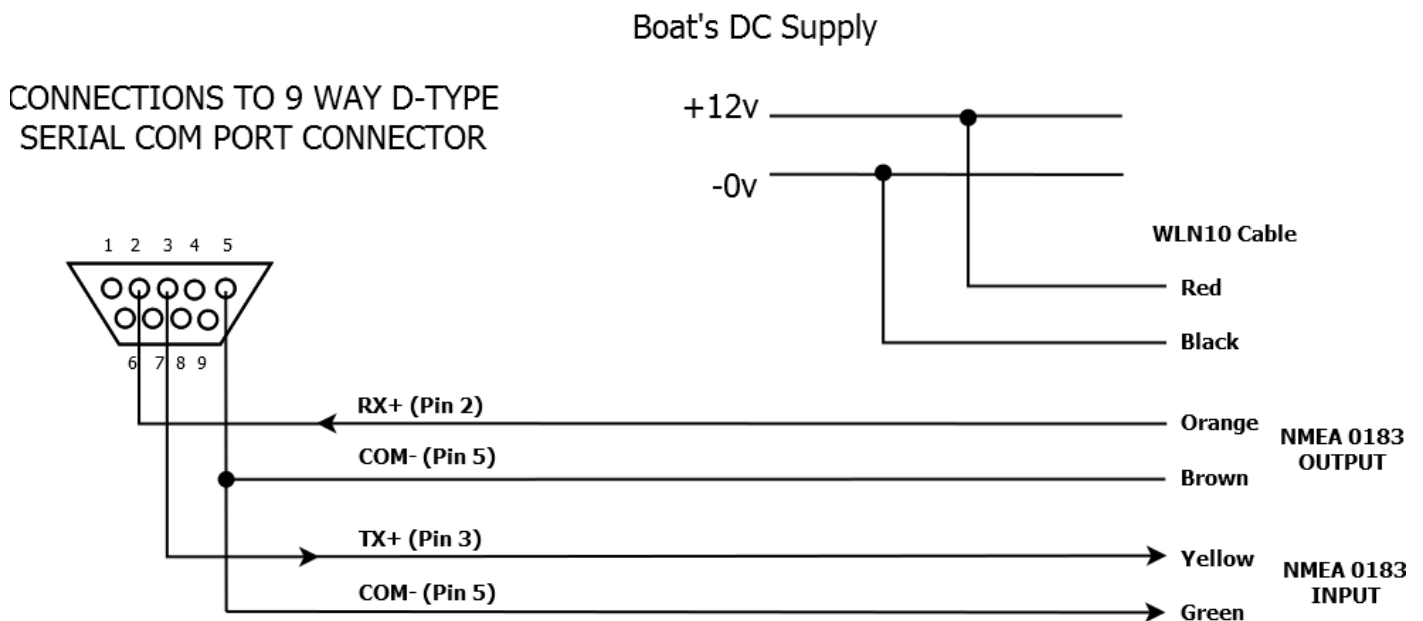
Boat's DC Supply

CONNECTIONS TO 9 WAY D-TYPE SERIAL COM PORT CONNECTOR

+12v

-0v

WLN10 Cable

1 2 3 4 5

6 7 8 9

Red

Black

RX+ (Pin 2)

Orange

NMEA 0183 OUTPUT

COM- (Pin 5)

Brown

TX+ (Pin 3)

Yellow

NMEA 0183 INPUT

COM- (Pin 5)

Green